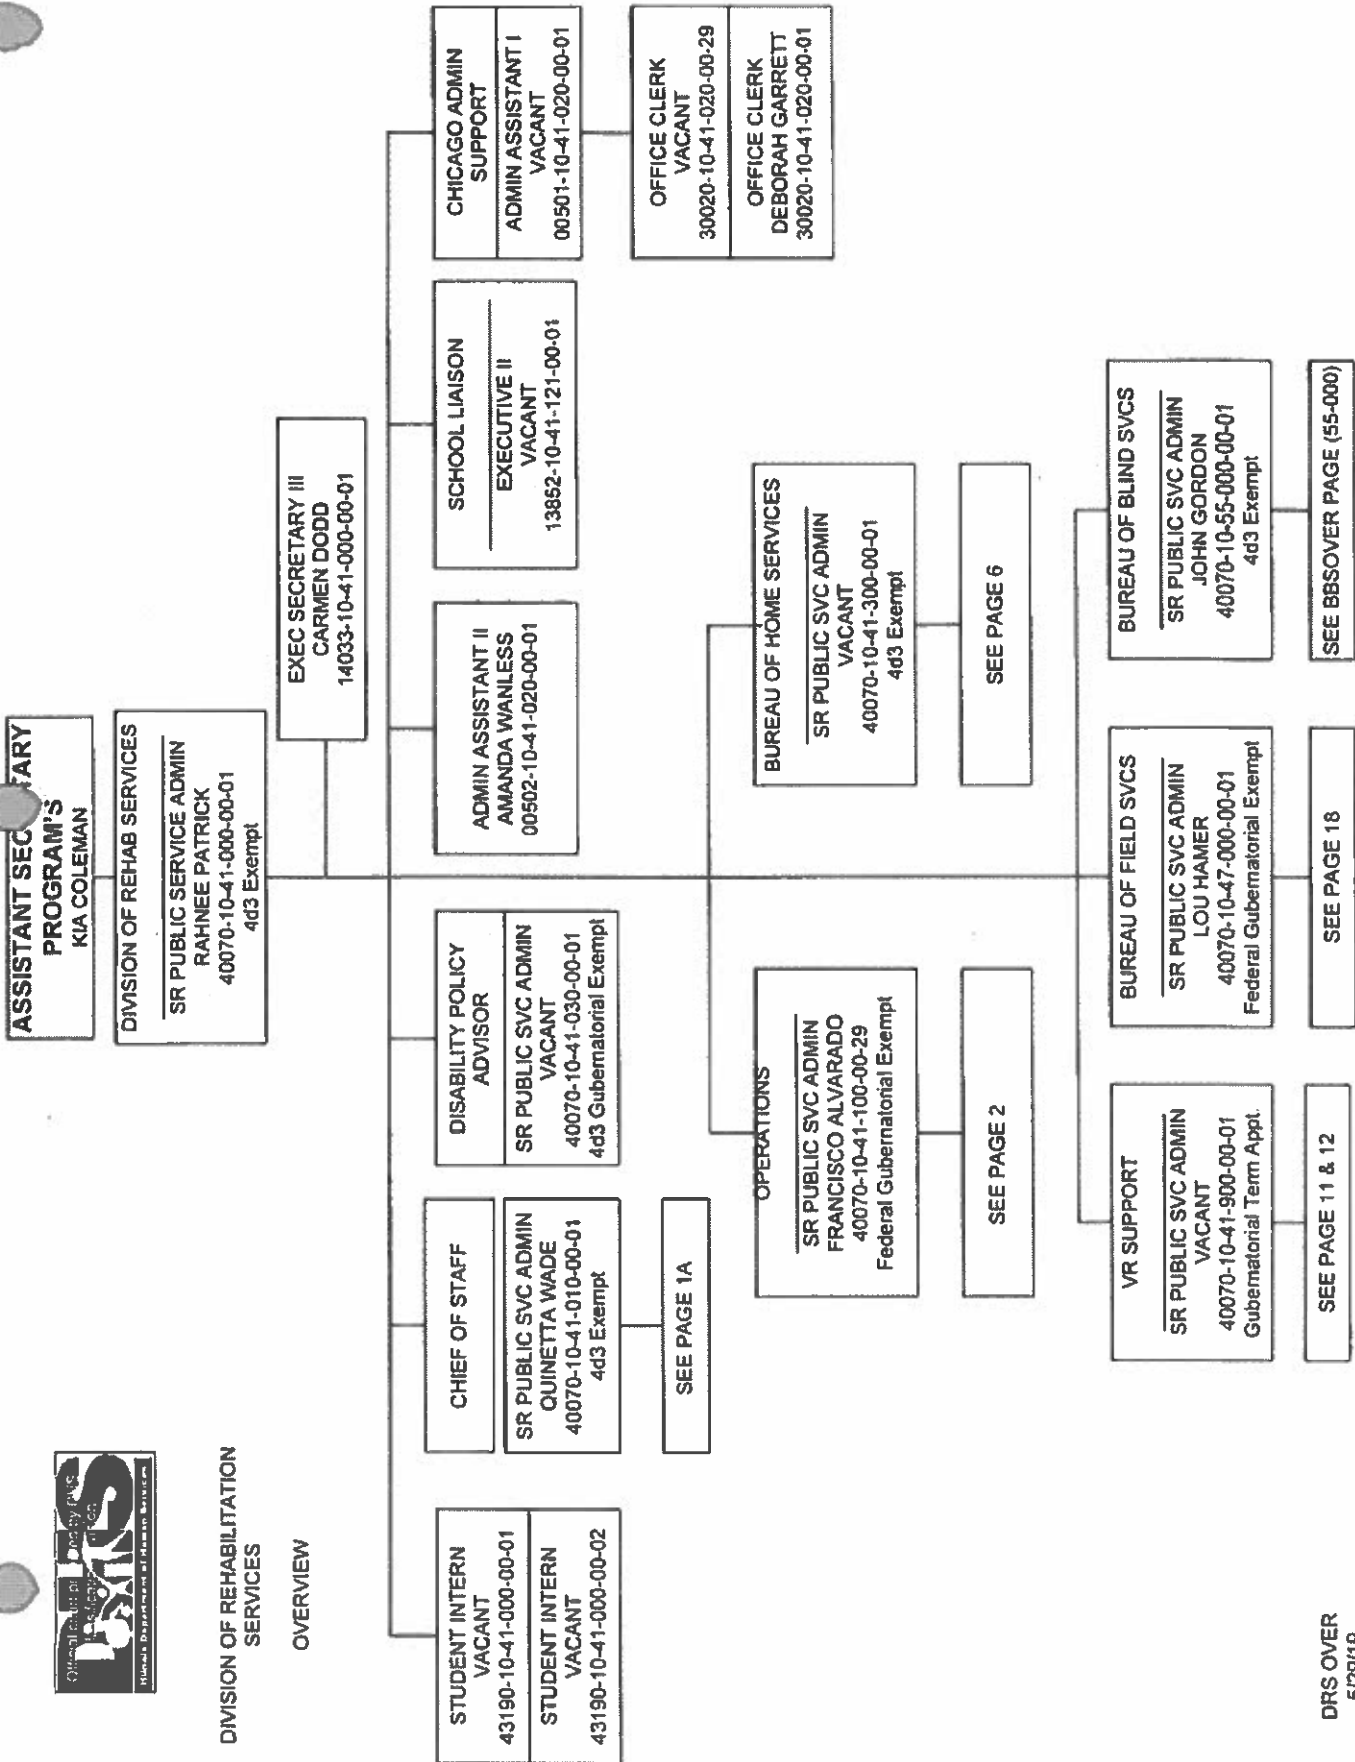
IDHS

DIVISION OF REHABILITATION SERVICES

OVERVIEW

ASSISTANT SEC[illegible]ARY PROGRAM'S
KIA COLEMAN

DIVISION OF REHAB SERVICES
SR PUBLIC SERVICE ADMIN
RAHNEE PATRICK
40070-10-41-000-00-01
4d3 Exempt

EXEC SECRETARY III
CARMEN DODD
14033-10-41-000-00-01

STUDENT INTERN
VACANT
43190-10-41-000-00-01

STUDENT INTERN
VACANT
43190-10-41-000-00-02

CHIEF OF STAFF
SR PUBLIC SVC ADMIN
QUINETTA WADE
40070-10-41-010-00-01
4d3 Exempt

SEE PAGE 1A

DISABILITY POLICY ADVISOR
SR PUBLIC SVC ADMIN
VACANT
40070-10-41-030-00-01
4d3 Gubernatorial Exempt

ADMIN ASSISTANT II
AMANDA WANLESS
00502-10-41-020-00-01

SCHOOL LIAISON
EXECUTIVE II
VACANT
13852-10-41-121-00-01

CHICAGO ADMIN SUPPORT
ADMIN ASSISTANT I
VACANT
00501-10-41-020-00-01

OFFICE CLERK
VACANT
30020-10-41-020-00-29

OFFICE CLERK
DEBORAH GARRETT
30020-10-41-020-00-01

OPERATIONS
SR PUBLIC SVC ADMIN
FRANCISCO ALVARADO
40070-10-41-100-00-29
Federal Gubernatorial Exempt

SEE PAGE 2

BUREAU OF HOME SERVICES
SR PUBLIC SVC ADMIN
VACANT
40070-10-41-300-00-01
4d3 Exempt

SEE PAGE 6

VR SUPPORT
SR PUBLIC SVC ADMIN
VACANT
40070-10-41-900-00-01
Gubernatorial Term Appt.

SEE PAGE 11 & 12

BUREAU OF FIELD SVCS
SR PUBLIC SVC ADMIN
LOU HAMER
40070-10-47-000-00-01
Federal Gubernatorial Exempt

SEE PAGE 18

BUREAU OF BLIND SVCS
SR PUBLIC SVC ADMIN
JOHN GORDON
40070-10-55-000-00-01
4d3 Exempt

SEE BBSOVER PAGE (55-000)

DRS OVER
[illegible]